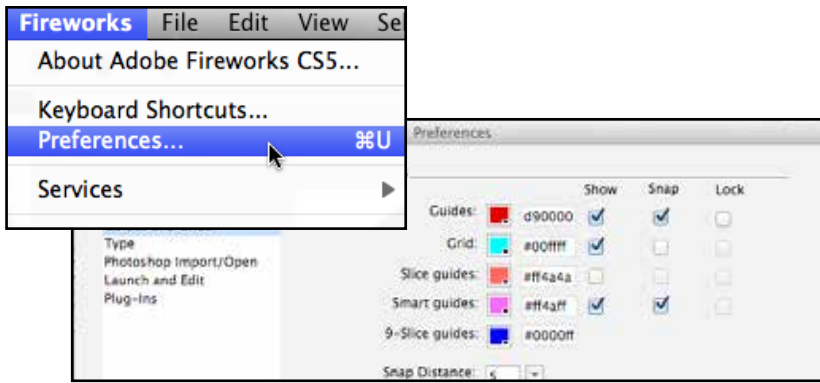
Fireworks File Edit View Se

About Adobe Fireworks CS5...

Keyboard Shortcuts...

Preferences... ⌘U

Services

Preferences

Type
Photoshop Import/Open
Launch and Edit
Plug-Ins

Show Snap Lock

Guides: d90000

Grid: #00ffff

Slice guides: #ff4a4a

Smart guides: #ff4aff

9-Slice guides: #0000ff

Snap Distance: 5